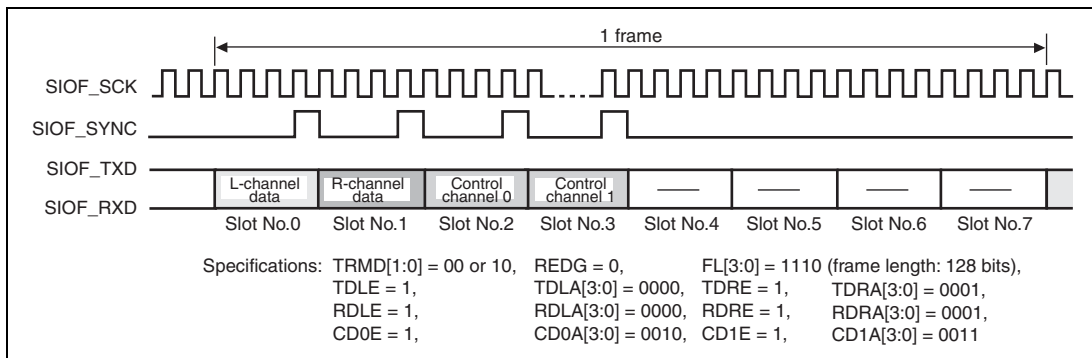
1 frame

SIOF_SCK

SIOF_SYNC

SIOF_TXD

SIOF_RXD

L-channel data

R-channel data

Control channel 0

Control channel 1

——

——

——

——

Slot No.0 Slot No.1 Slot No.2 Slot No.3 Slot No.4 Slot No.5 Slot No.6 Slot No.7

Specifications: TRMD[1:0] = 00 or 10, REDG = 0, FL[3:0] = 1110 (frame length: 128 bits),
TDLE = 1, TDLA[3:0] = 0000, TDRE = 1, TDRA[3:0] = 0001,
RDLE = 1, RDLA[3:0] = 0000, RDRE = 1, RDRA[3:0] = 0001,
CD0E = 1, CD0A[3:0] = 0010, CD1E = 1, CD1A[3:0] = 0011